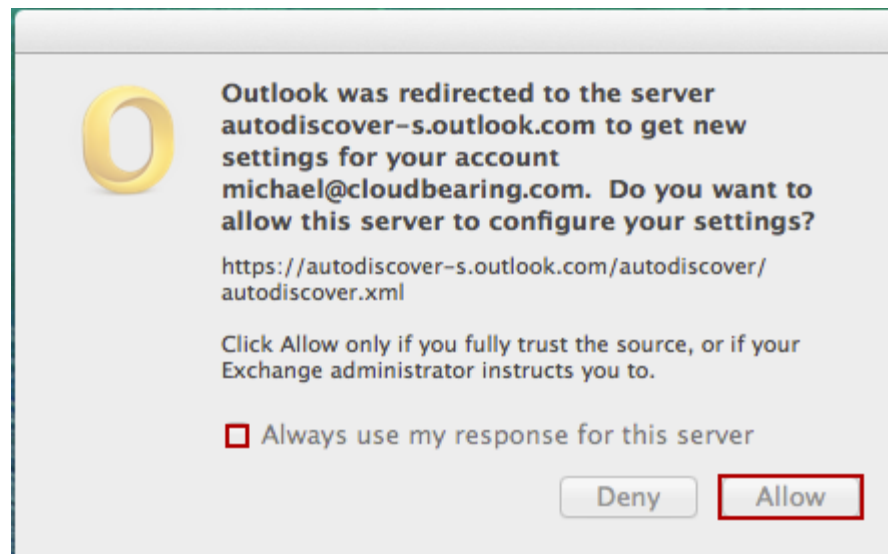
Outlook was redirected to the server autodiscover-s.outlook.com to get new settings for your account michael@cloudbearing.com. Do you want to allow this server to configure your settings?

https://autodiscover-s.outlook.com/autodiscover/autodiscover.xml

Click Allow only if you fully trust the source, or if your Exchange administrator instructs you to.

Always use my response for this server

Deny

Allow